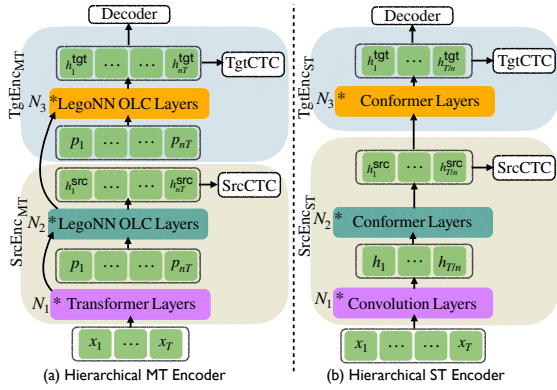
Decoder

$h_1^{\text{tgt}}$ ... ... $h_{nT}^{\text{tgt}}$ TgtCTC

$\text{TgtEnc}_{\text{MT}}$

$N_3$ * LegoNN OLC Layers

$p_1$ ... ... $p_{nT}$

$h_1^{\text{src}}$ ... ... $h_{nT}^{\text{src}}$ SrcCTC

$\text{SrcEnc}_{\text{MT}}$

$N_2$ * LegoNN OLC Layers

$p_1$ ... ... $p_{nT}$

$N_1$ * Transformer Layers

$x_1$ ... $x_T$

(a) Hierarchical MT Encoder

Decoder

$h_1^{\text{tgt}}$ ... ... $h_{T/n}^{\text{tgt}}$ TgtCTC

$\text{TgtEnc}_{\text{ST}}$

$N_3$ * Conformer Layers

$h_1^{\text{src}}$ ... $h_{T/n}^{\text{src}}$ SrcCTC

$\text{SrcEnc}_{\text{ST}}$

$N_2$ * Conformer Layers

$h_1$ ... $h_{T/n}$

$N_1$ * Convolution Layers

$x_1$ ... ... $x_T$

(b) Hierarchical ST Encoder